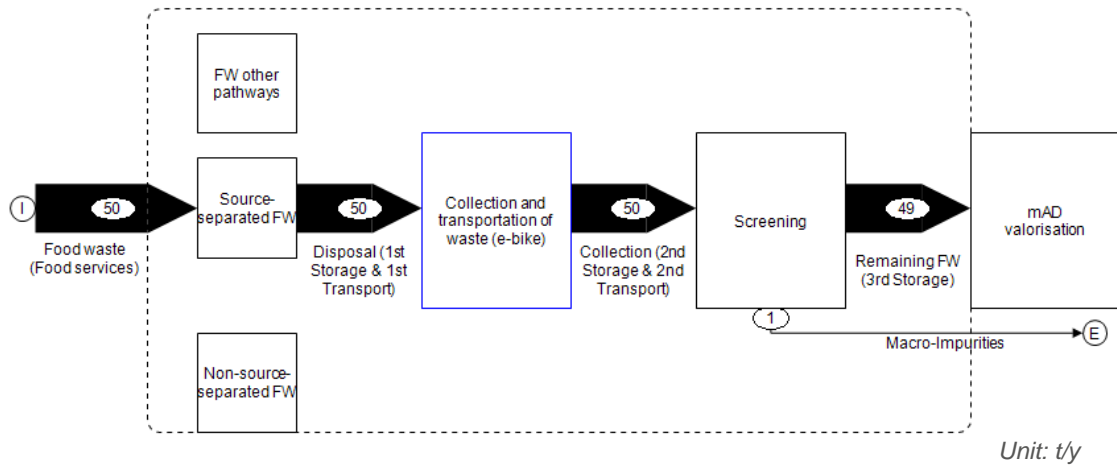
FW other pathways

I

50

Food waste (Food services)

Source-separated FW

50

Disposal (1st Storage & 1st Transport)

Collection and transportation of waste (e-bike)

50

Collection (2nd Storage & 2nd Transport)

Screening

49

Remaining FW (3rd Storage)

mAD valorisation

1

Macro-Impurities

E

Non-source-separated FW

Unit: t/y